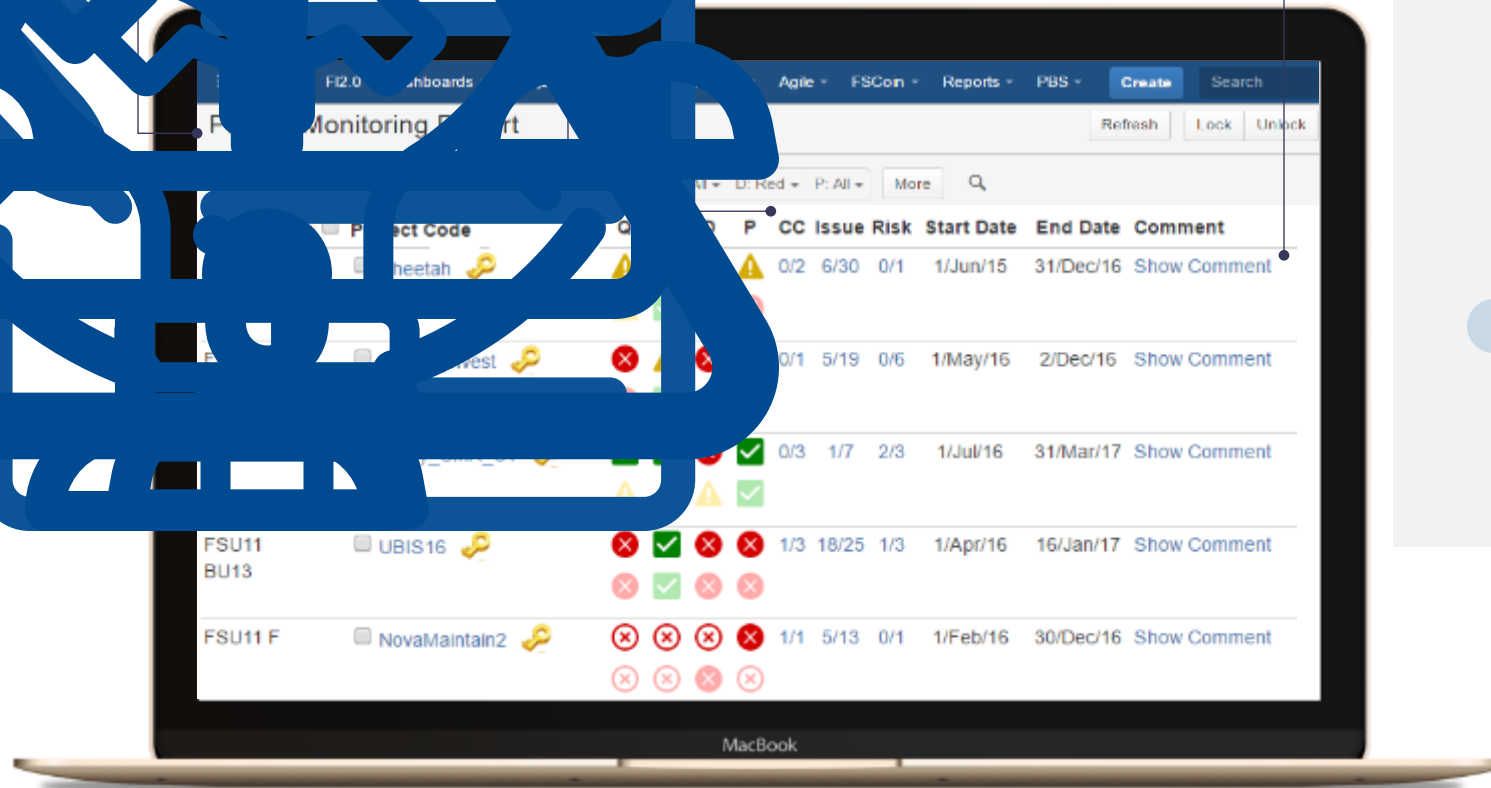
FI2.0 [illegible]shboards Agile FSCoin Reports PBS Create Search

F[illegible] Monitoring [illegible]rt

Refresh Lock Unlock

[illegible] D: Red P: All More

| | Project Code | Q | | D | P | CC | Issue | Risk | Start Date | End Date | Comment |
|---|---|---|---|---|---|---|---|---|---|---|---|
| | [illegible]heetah | | | | | 0/2 | 6/30 | 0/1 | 1/Jun/15 | 31/Dec/16 | Show Comment |
| F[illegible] | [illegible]west | | | | | 0/1 | 5/19 | 0/6 | 1/May/16 | 2/Dec/16 | Show Comment |
| | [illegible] | | | | | 0/3 | 1/7 | 2/3 | 1/Jul/16 | 31/Mar/17 | Show Comment |
| FSU11 BU13 | UBIS16 | | | | | 1/3 | 18/25 | 1/3 | 1/Apr/16 | 16/Jan/17 | Show Comment |
| FSU11 F | NovaMaintain2 | | | | | 1/1 | 5/13 | 0/1 | 1/Feb/16 | 30/Dec/16 | Show Comment |

MacBook